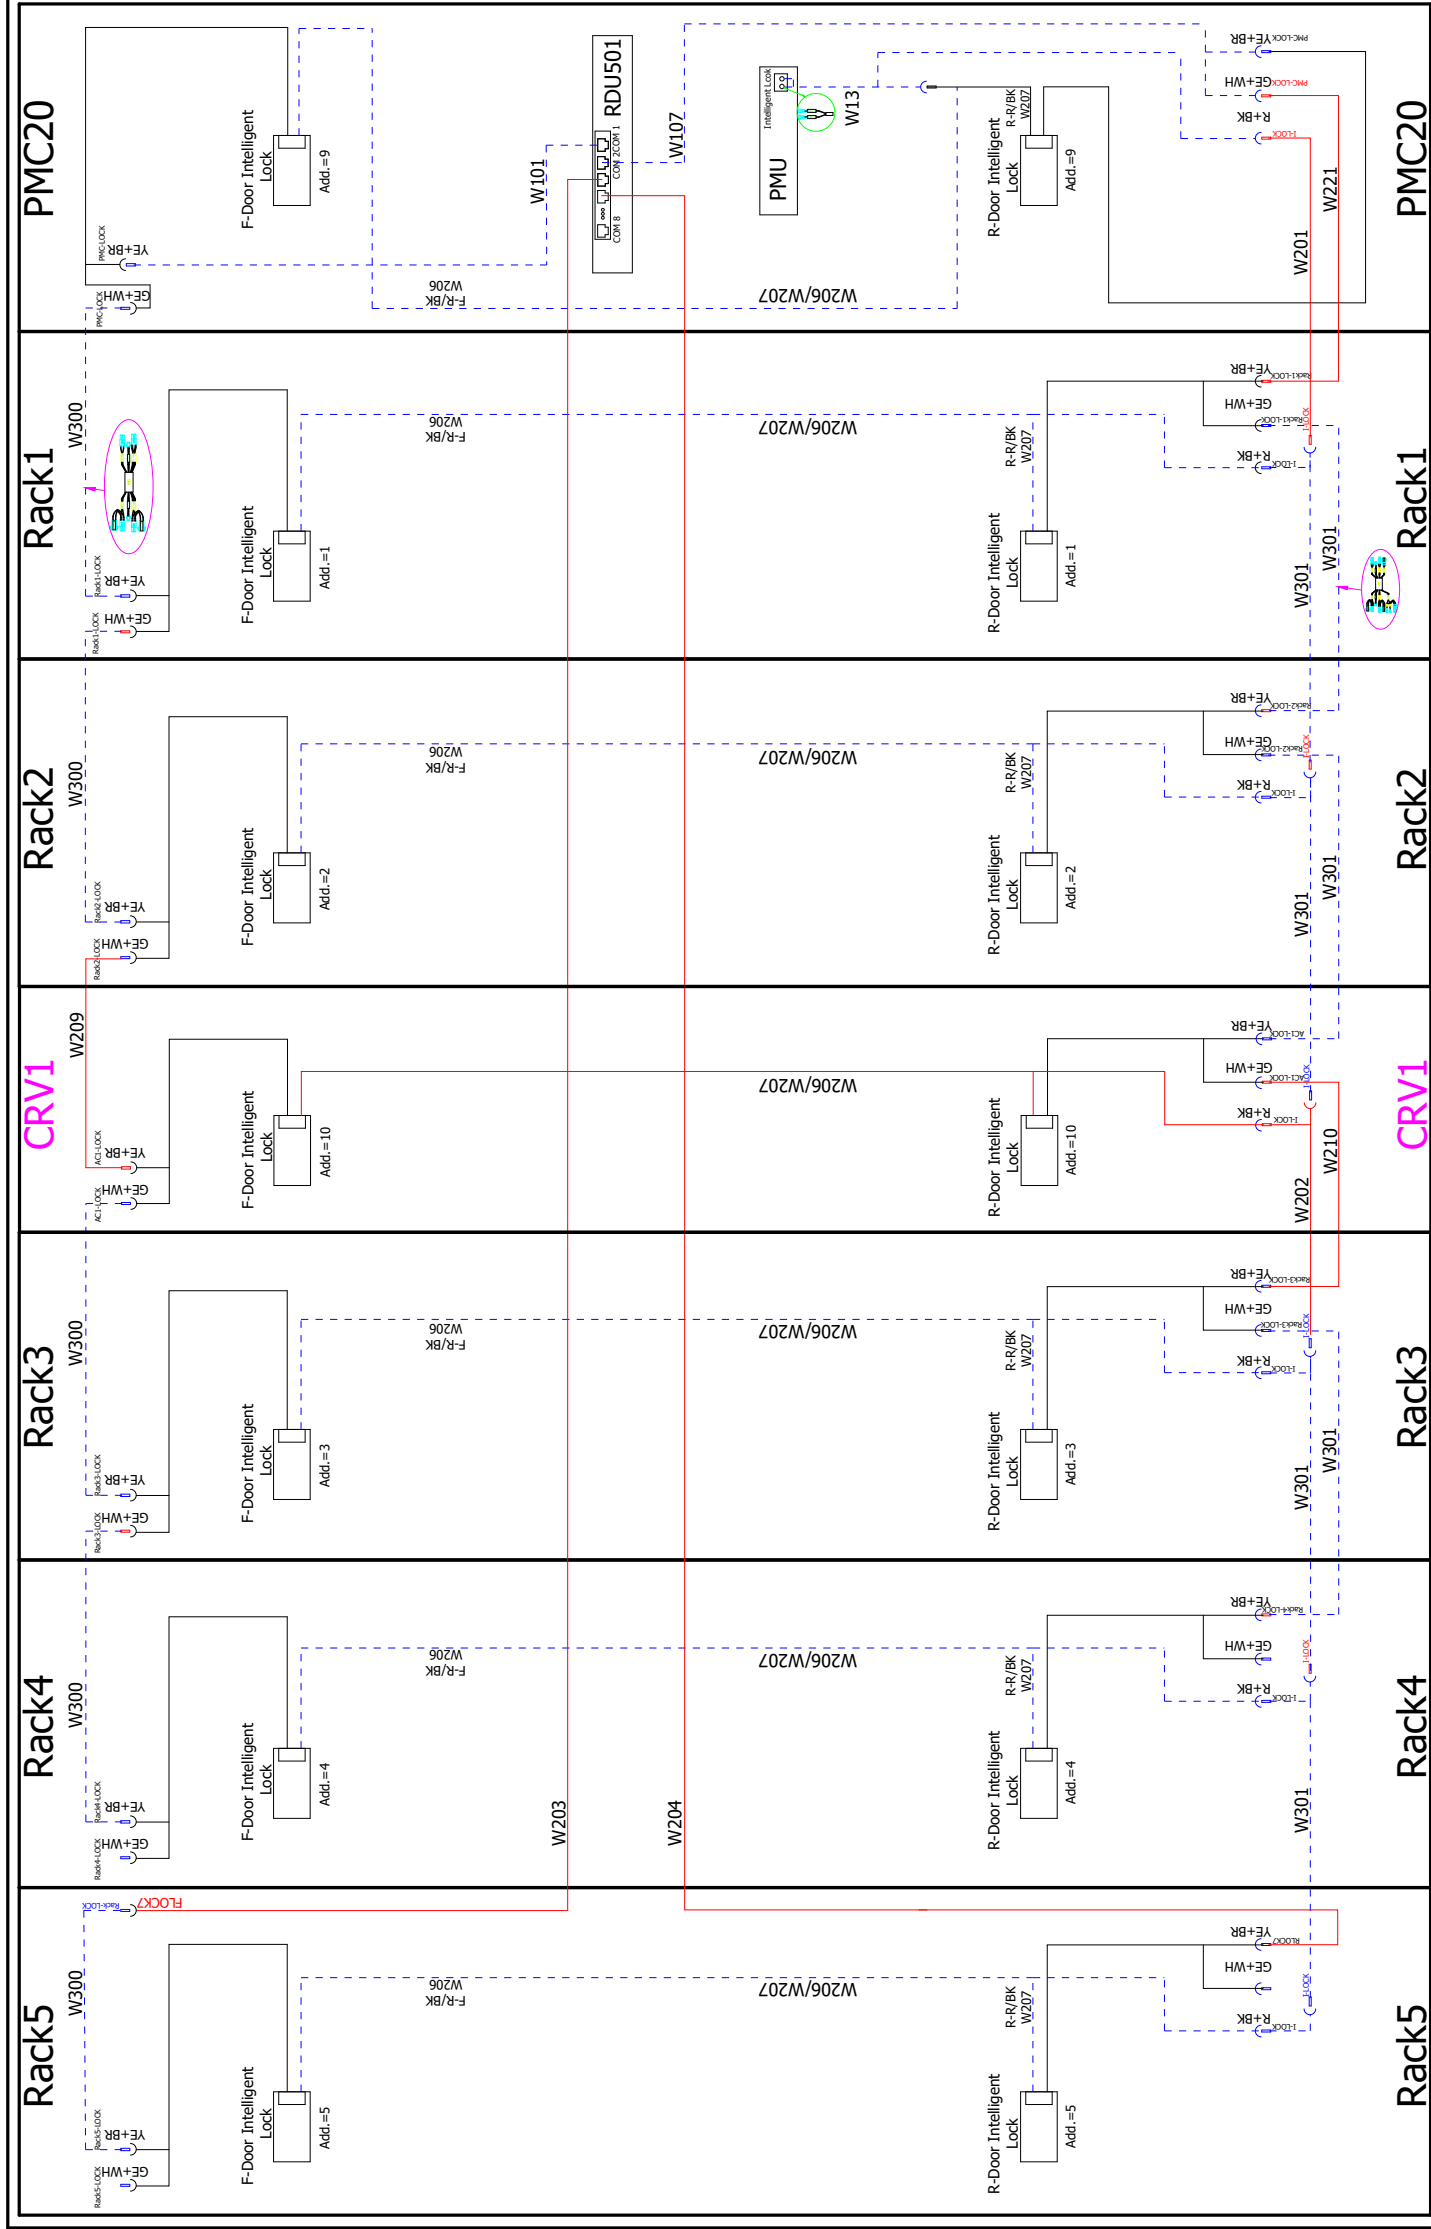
PMC20

F-Door Intelligent Lock
Add.=9
W101
RDU501
COM 1
COM 2
COM 8
W107
PMU
Intelligent Lock
W13
R-R/BK
W207
R-Door Intelligent Lock
Add.=9
W221
W201
PMC20
YE+BR
PMC-LOCK
GE+WH
PMC-LOCK
W206
F-R/BK
W206/W207
YE+BR
PMC-LOCK
GE+WH
PMC-LOCK
R+BK
I-LOCK

Rack1

W300
F-Door Intelligent Lock
Add.=1
YE+BR
Rack1-LOCK
GE+WH
Rack1-LOCK
W206
F-R/BK
W206/W207
R-R/BK
W207
R-Door Intelligent Lock
Add.=1
YE+BR
Rack1-LOCK
GE+WH
Rack1-LOCK
R+BK
I-LOCK
W301
W301
Rack1

Rack2

W300
F-Door Intelligent Lock
Add.=2
YE+BR
Rack2-LOCK
GE+WH
Rack2-LOCK
W206
F-R/BK
W206/W207
R-R/BK
W207
R-Door Intelligent Lock
Add.=2
YE+BR
Rack2-LOCK
GE+WH
Rack2-LOCK
R+BK
I-LOCK
W301
W301
Rack2

CRV1

W209
F-Door Intelligent Lock
Add.=10
YE+BR
AC1-LOCK
GE+WH
AC1-LOCK
W206/W207
R-Door Intelligent Lock
Add.=10
YE+BR
AC1-LOCK
GE+WH
AC1-LOCK
R+BK
I-LOCK
W202
W210
CRV1

Rack3

W300
F-Door Intelligent Lock
Add.=3
YE+BR
Rack3-LOCK
GE+WH
Rack3-LOCK
W206
F-R/BK
W206/W207
R-R/BK
W207
R-Door Intelligent Lock
Add.=3
YE+BR
Rack3-LOCK
GE+WH
Rack3-LOCK
R+BK
I-LOCK
W301
W301
Rack3

Rack4

W300
F-Door Intelligent Lock
Add.=4
YE+BR
Rack4-LOCK
GE+WH
Rack4-LOCK
W206
F-R/BK
W206/W207
W203
W204
R-R/BK
W207
R-Door Intelligent Lock
Add.=4
YE+BR
Rack4-LOCK
GE+WH
R+BK
I-LOCK
W301
Rack4

Rack5

FLOCK7
Rack-LOCK
W300
F-Door Intelligent Lock
Add.=5
YE+BR
Rack5-LOCK
GE+WH
Rack5-LOCK
W206
F-R/BK
W206/W207
R-R/BK
W207
R-Door Intelligent Lock
Add.=5
YE+BR
RLOCK7
GE+WH
R+BK
I-LOCK
Rack5